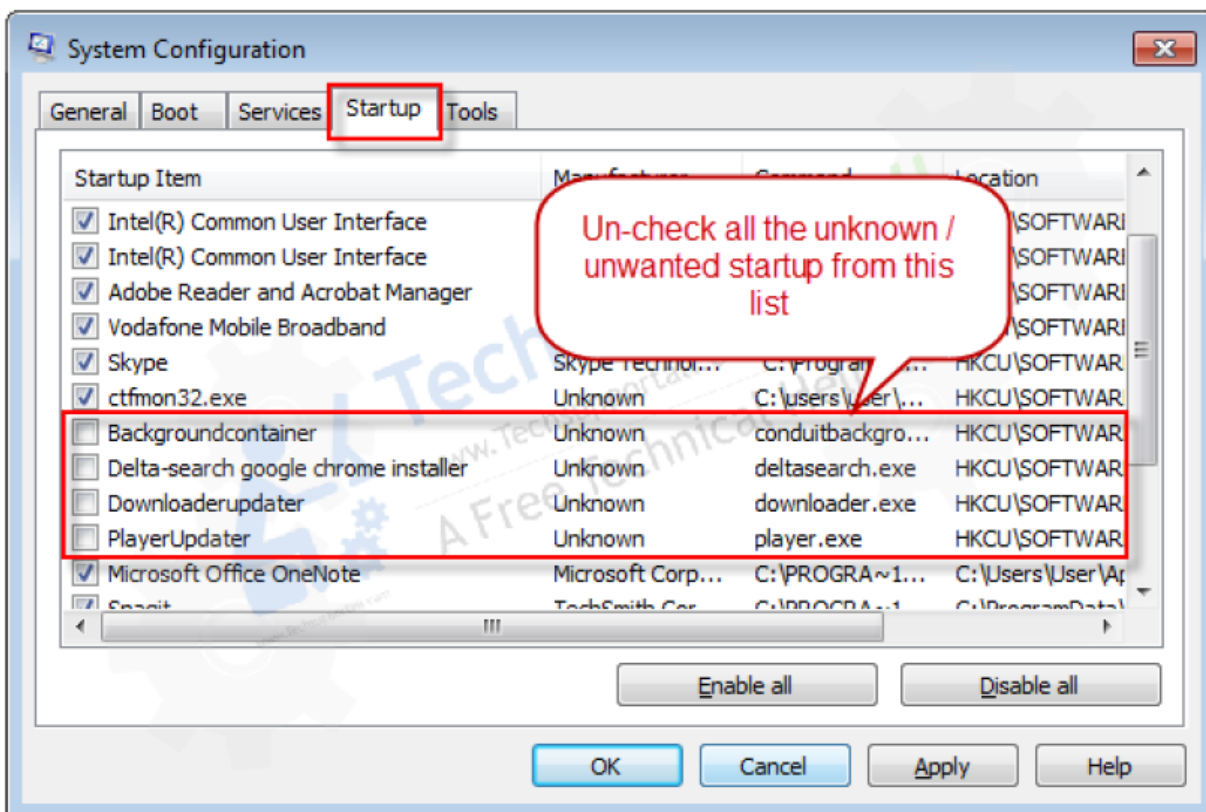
System Configuration

General Boot Services Startup Tools

| Startup Item | Manufacturer | Command | Location |
|---|---|---|---|
| Intel(R) Common User Interface | | | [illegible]\SOFTWARI |
| Intel(R) Common User Interface | | | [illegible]\SOFTWARI |
| Adobe Reader and Acrobat Manager | | | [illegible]\SOFTWARI |
| Vodafone Mobile Broadband | | | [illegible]\SOFTWARI |
| Skype | Skype Technol... | C:\Progra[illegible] | HKCU\SOFTWARI |
| ctfmon32.exe | Unknown | C:\users\User\... | HKCU\SOFTWARI |
| Backgroundcontainer | Unknown | conduitbackgro... | HKCU\SOFTWARI |
| Delta-search google chrome installer | Unknown | deltasearch.exe | HKCU\SOFTWARI |
| Downloaderupdater | Unknown | downloader.exe | HKCU\SOFTWARI |
| PlayerUpdater | Unknown | player.exe | HKCU\SOFTWARI |
| Microsoft Office OneNote | Microsoft Corp... | C:\PROGRA~1... | C:\Users\User\Ap |
| Snagit | TechSmith Cor... | C:\PROGRA~1... | C:\ProgramData\ |

Un-check all the unknown / unwanted startup from this list

www.Technical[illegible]
A Free Technical Help

Enable all Disable all

OK Cancel Apply Help